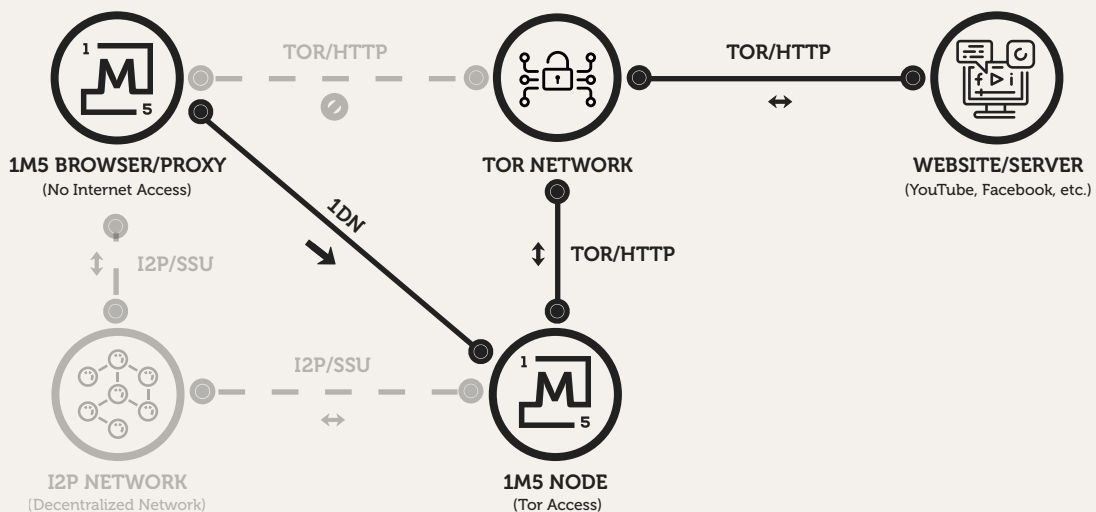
1
M
5
1M5 BROWSER/PROXY
(No Internet Access)

TOR/HTTP

TOR NETWORK

TOR/HTTP
↔

WEBSITE/SERVER
(YouTube, Facebook, etc.)

1DN

↕ TOR/HTTP

↕ I2P/SSU

I2P/SSU
↔

I2P NETWORK
(Decentralized Network)

1
M
5
1M5 NODE
(Tor Access)